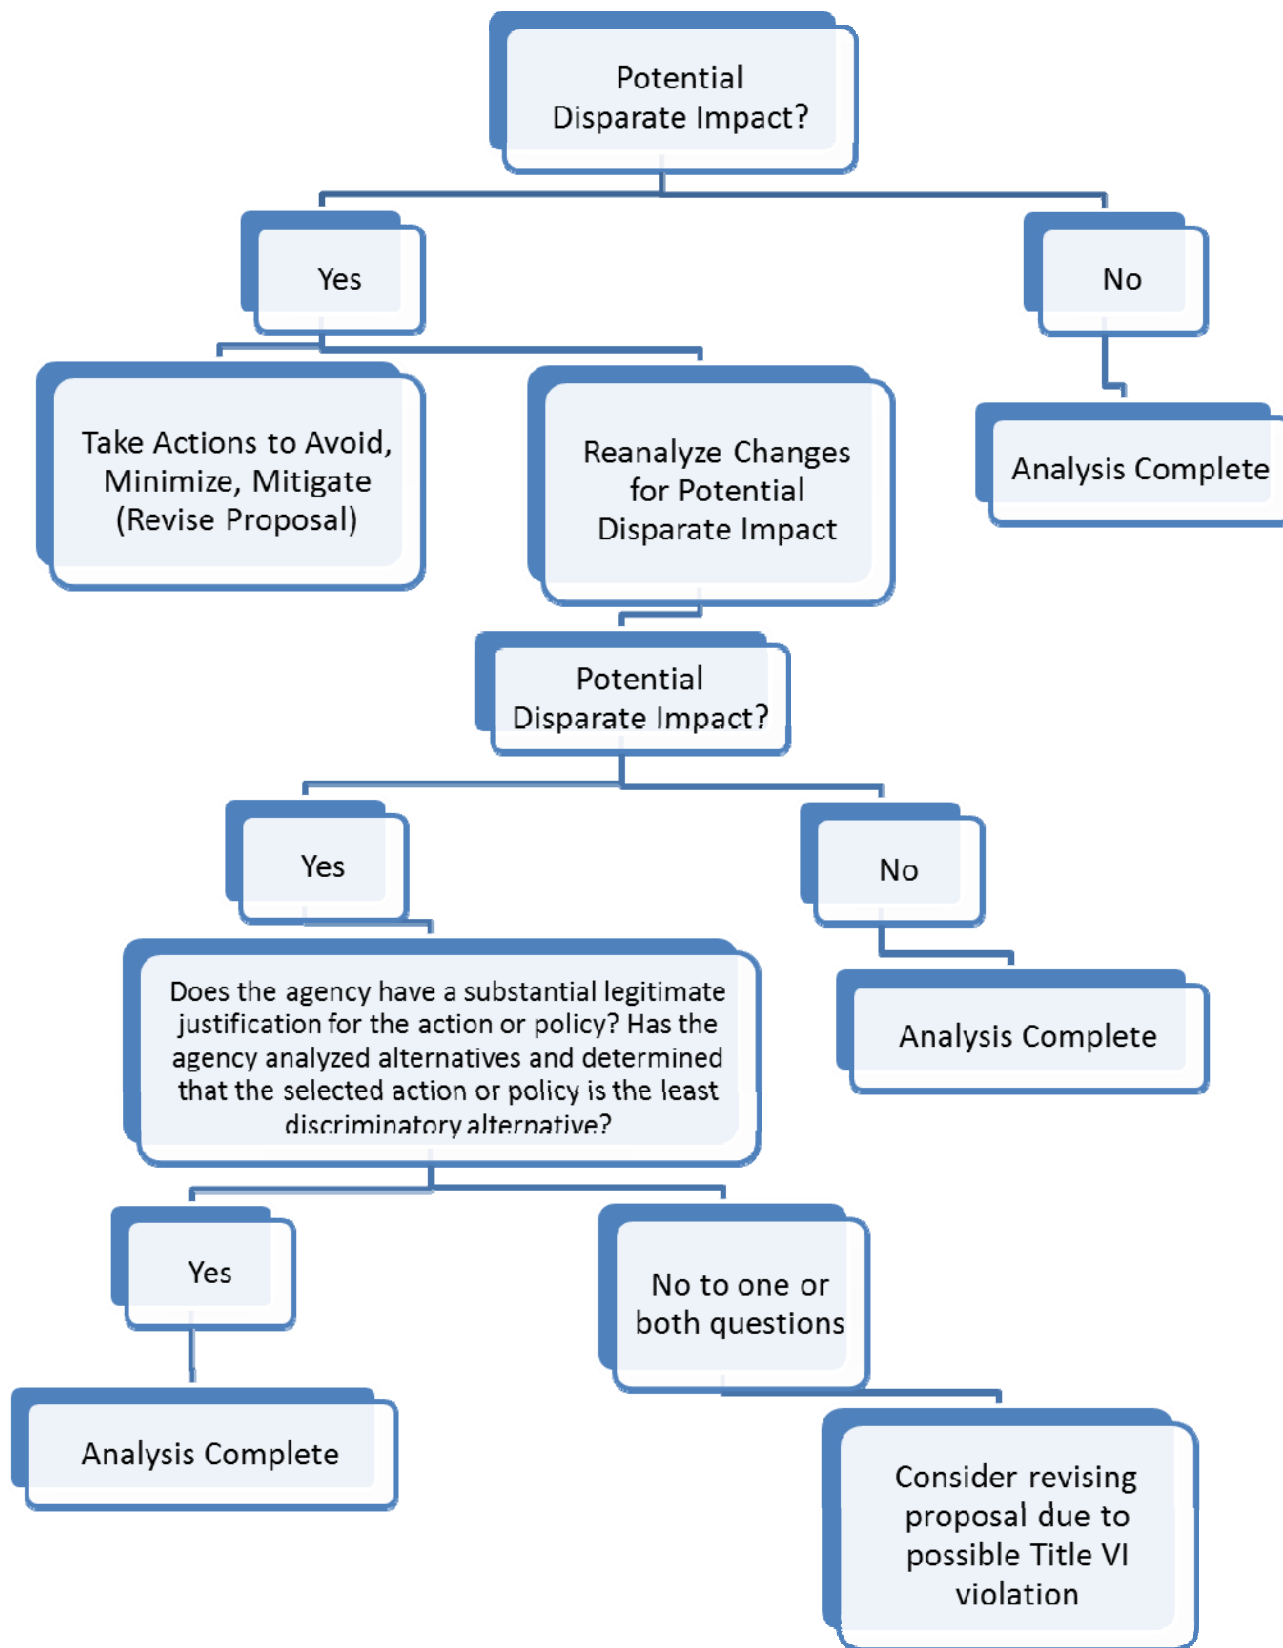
Potential Disparate Impact?

Yes

No

Take Actions to Avoid, Minimize, Mitigate (Revise Proposal)

Reanalyze Changes for Potential Disparate Impact

Analysis Complete

Potential Disparate Impact?

Yes

No

Does the agency have a substantial legitimate justification for the action or policy? Has the agency analyzed alternatives and determined that the selected action or policy is the least discriminatory alternative?

Analysis Complete

Yes

No to one or both questions

Analysis Complete

Consider revising proposal due to possible Title VI violation